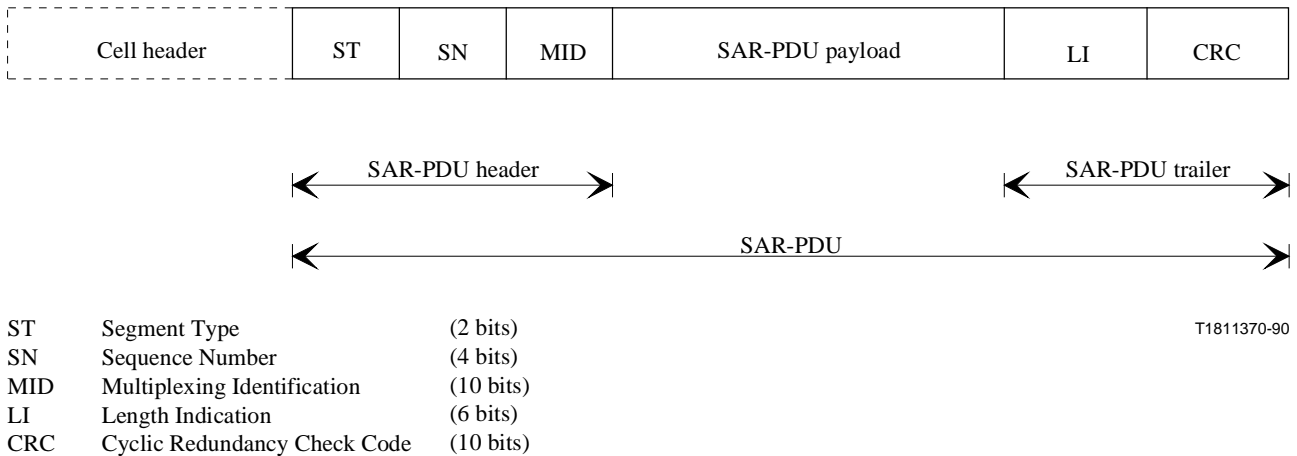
| Cell header | ST | SN | MID | SAR-PDU payload | LI | CRC |
|---|---|---|---|---|---|---|

SAR-PDU header

SAR-PDU trailer

SAR-PDU

ST Segment Type (2 bits)
SN Sequence Number (4 bits)
MID Multiplexing Identification (10 bits)
LI Length Indication (6 bits)
CRC Cyclic Redundancy Check Code (10 bits)

T1811370-90